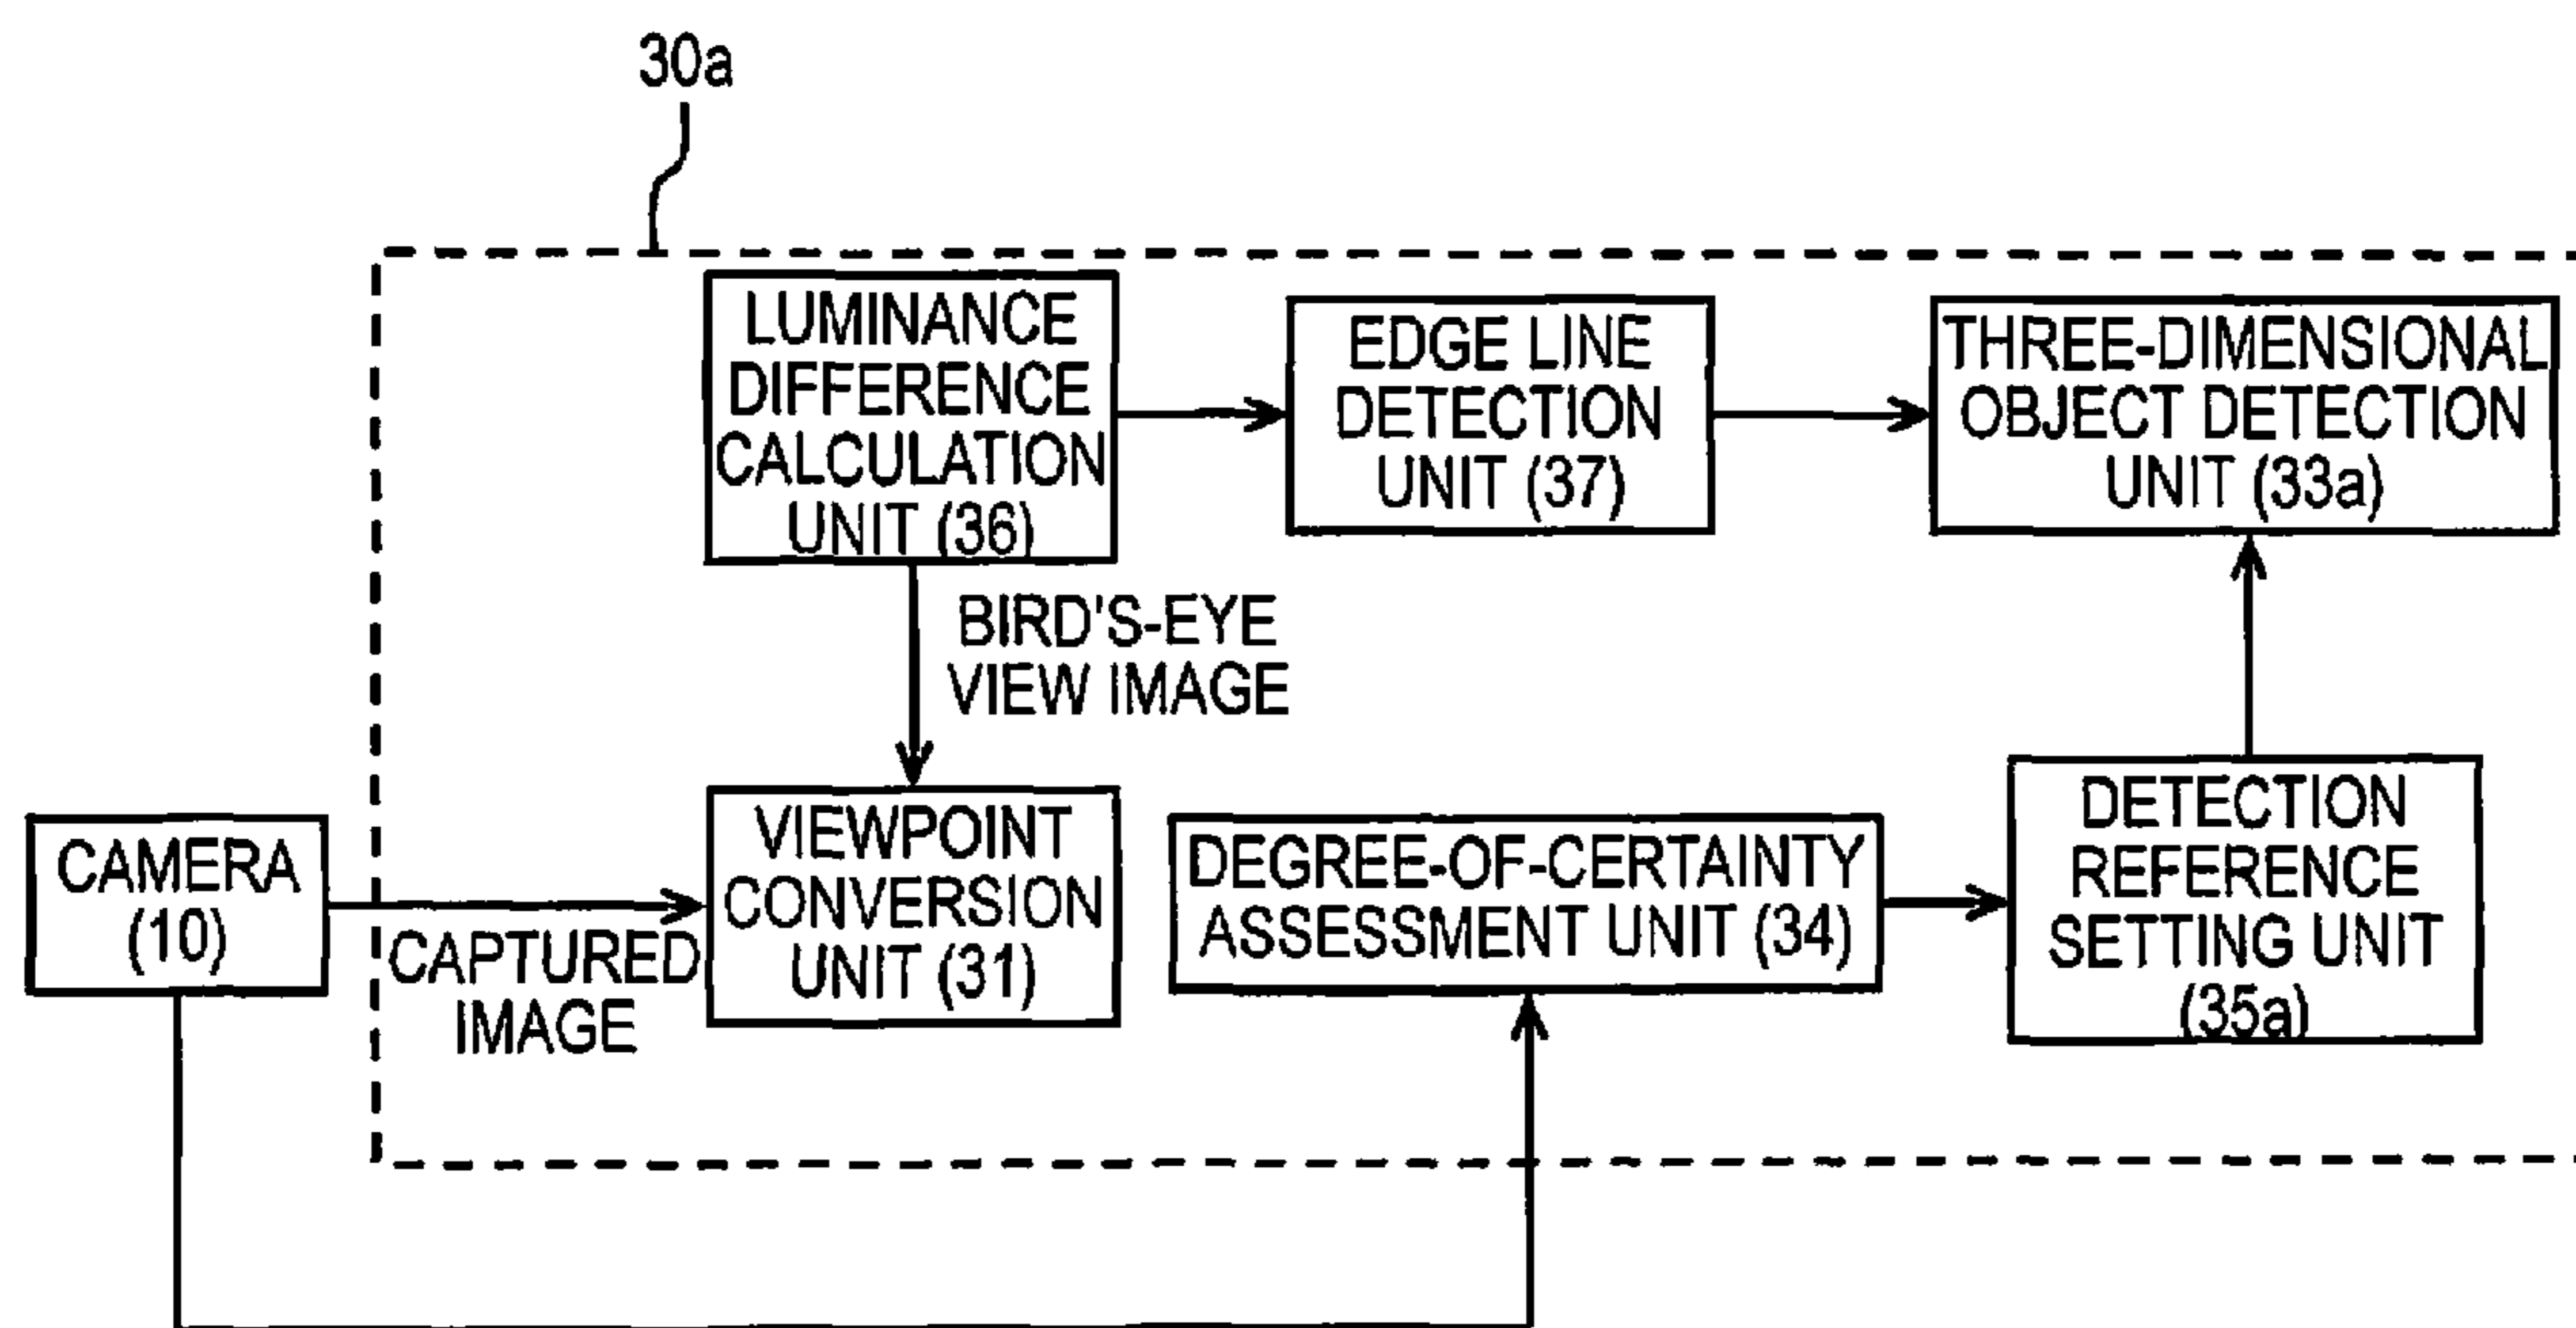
30a

LUMINANCE DIFFERENCE CALCULATION UNIT (36)

EDGE LINE DETECTION UNIT (37)

THREE-DIMENSIONAL OBJECT DETECTION UNIT (33a)

BIRD'S-EYE VIEW IMAGE

CAMERA (10)

CAPTURED IMAGE

VIEWPOINT CONVERSION UNIT (31)

DEGREE-OF-CERTAINTY ASSESSMENT UNIT (34)

DETECTION REFERENCE SETTING UNIT (35a)